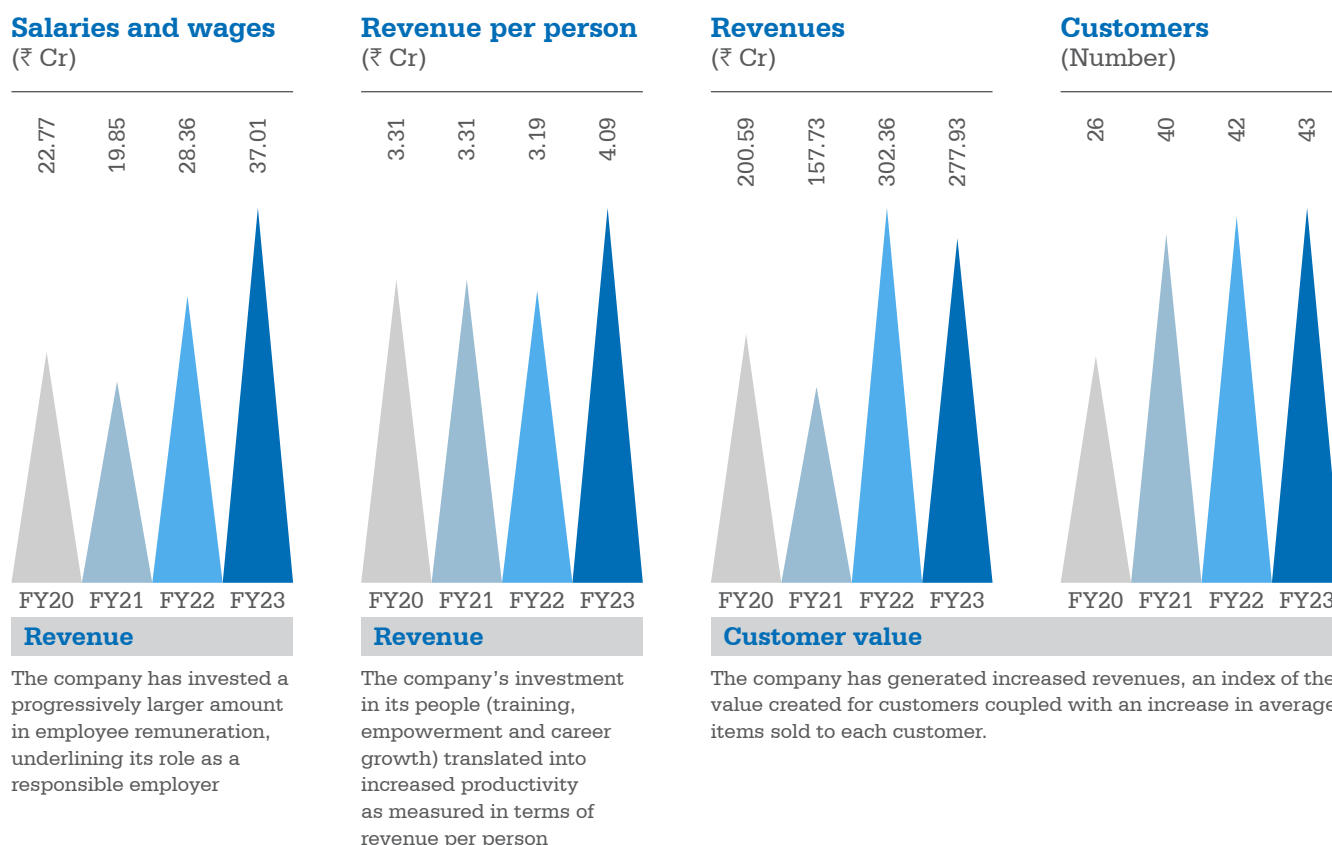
Salaries and wages
(₹ Cr)

22.77
19.85
28.36
37.01

FY20 FY21 FY22 FY23

Revenue

The company has invested a progressively larger amount in employee remuneration, underlining its role as a responsible employer

Revenue per person
(₹ Cr)

3.31
3.31
3.19
4.09

FY20 FY21 FY22 FY23

Revenue

The company's investment in its people (training, empowerment and career growth) translated into increased productivity as measured in terms of revenue per person

Revenues
(₹ Cr)

200.59
157.73
302.36
277.93

FY20 FY21 FY22 FY23

Customers
(Number)

26
40
42
43

FY20 FY21 FY22 FY23

Customer value

The company has generated increased revenues, an index of the value created for customers coupled with an increase in average items sold to each customer.